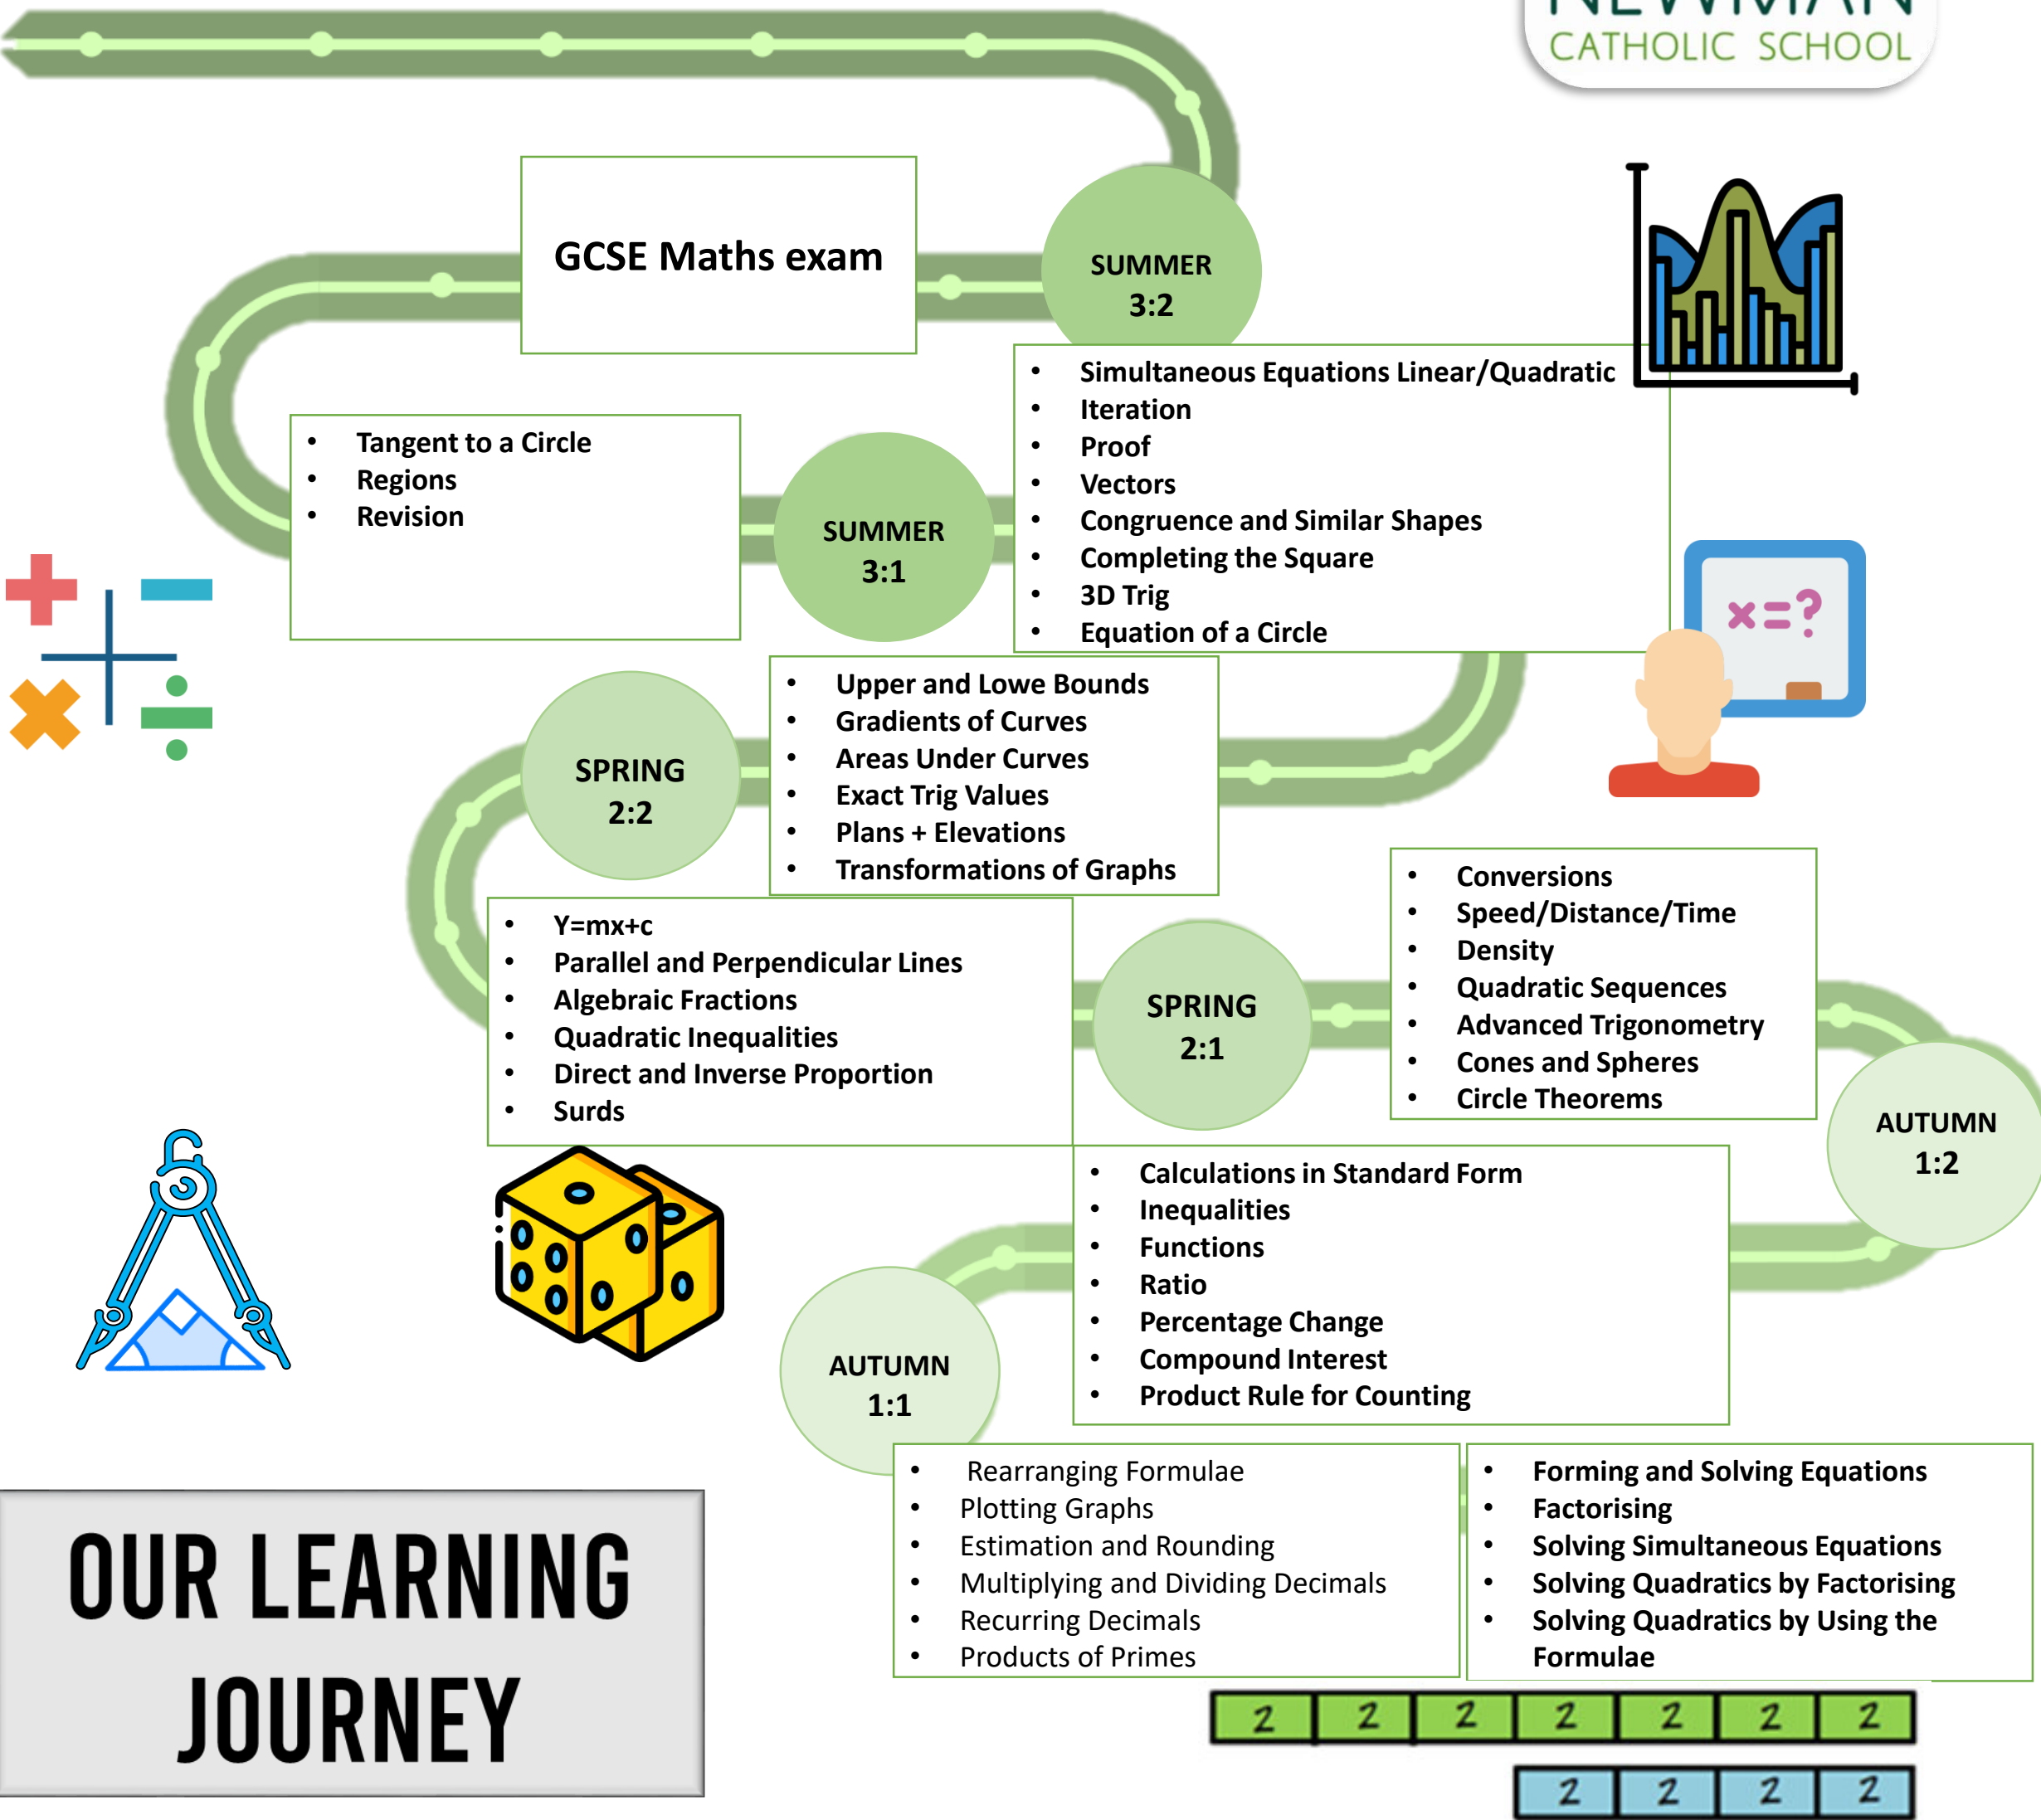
CATHOLIC SCHOOL

GCSE Maths exam

SUMMER 3:2

- Simultaneous Equations Linear/Quadratic
- Iteration
- Proof
- Vectors
- Congruence and Similar Shapes
- Completing the Square
- 3D Trig
- Equation of a Circle

- Tangent to a Circle
- Regions
- Revision

SUMMER 3:1

$x=?$

SPRING 2:2

- Upper and Lowe Bounds
- Gradients of Curves
- Areas Under Curves
- Exact Trig Values
- Plans + Elevations
- Transformations of Graphs

- Conversions
- Speed/Distance/Time
- Density
- Quadratic Sequences
- Advanced Trigonometry
- Cones and Spheres
- Circle Theorems

- Y=mx+c
- Parallel and Perpendicular Lines
- Algebraic Fractions
- Quadratic Inequalities
- Direct and Inverse Proportion
- Surds

SPRING 2:1

AUTUMN 1:2

- Calculations in Standard Form
- Inequalities
- Functions
- Ratio
- Percentage Change
- Compound Interest
- Product Rule for Counting

AUTUMN 1:1

- Rearranging Formulae
- Plotting Graphs
- Estimation and Rounding
- Multiplying and Dividing Decimals
- Recurring Decimals
- Products of Primes

- Forming and Solving Equations
- Factorising
- Solving Simultaneous Equations
- Solving Quadratics by Factorising
- Solving Quadratics by Using the Formulae

OUR LEARNING JOURNEY

| 2 | 2 | 2 | 2 | 2 | 2 | 2 |
|---|---|---|---|---|---|---|

| 2 | 2 | 2 | 2 |
|---|---|---|---|